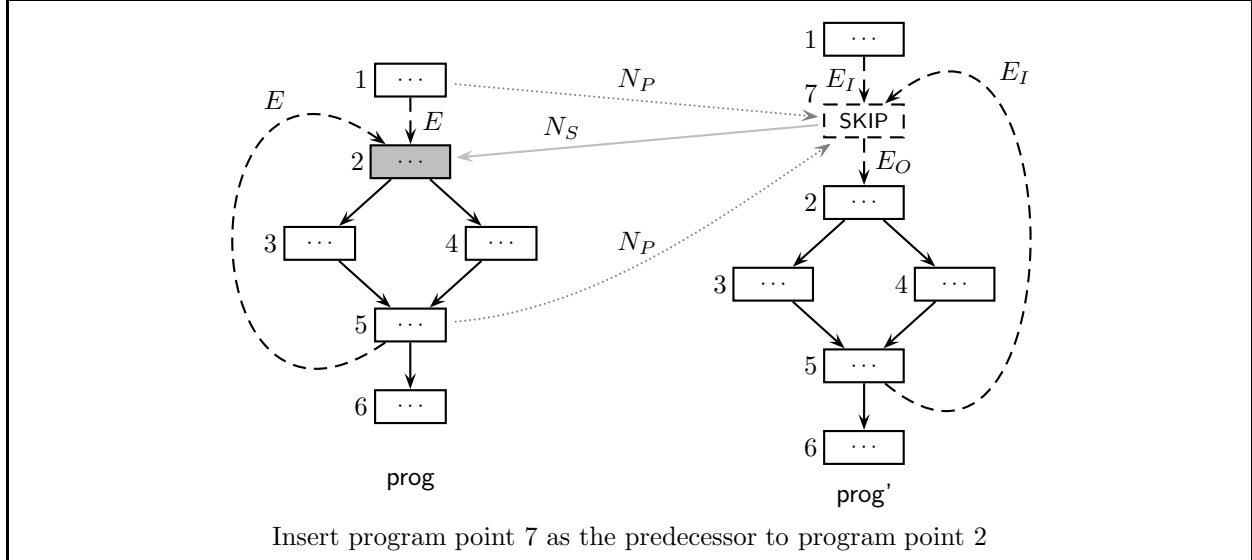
$E$

1 $\cdots$

$E$

2 $\cdots$

3 $\cdots$

4 $\cdots$

5 $\cdots$

6 $\cdots$

prog

$N_P$

$N_S$

$N_P$

1 $\cdots$

7 $E_I$

SKIP

$E_I$

$E_O$

2 $\cdots$

3 $\cdots$

4 $\cdots$

5 $\cdots$

6 $\cdots$

prog'

Insert program point 7 as the predecessor to program point 2